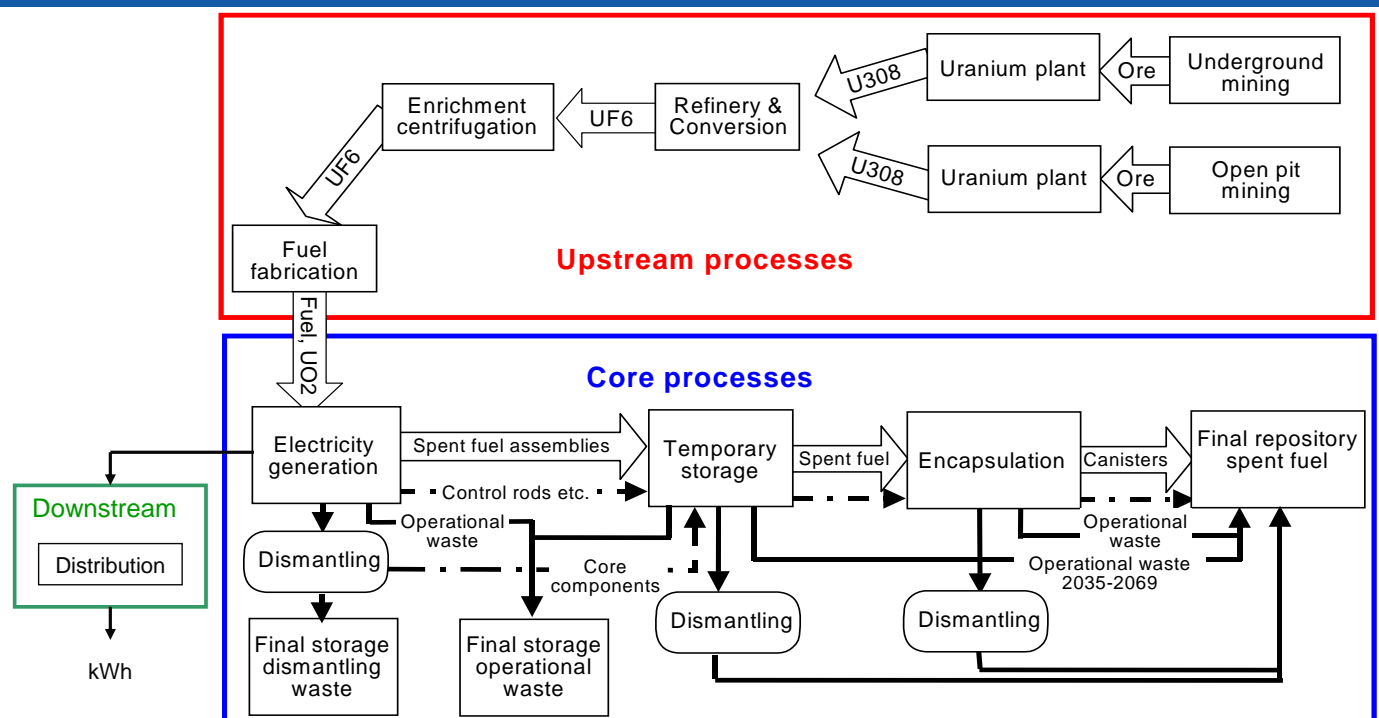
Enrichment centrifugation

UF6

Refinery & Conversion

U308

Uranium plant

Ore

Underground mining

U308

Uranium plant

Ore

Open pit mining

UF6

Fuel fabrication

Upstream processes

Fuel, UO2

Core processes

Electricity generation

Spent fuel assemblies

Temporary storage

Spent fuel

Encapsulation

Canisters

Final repository spent fuel

Control rods etc.

Operational waste

Core components

Operational waste

Operational waste 2035-2069

Downstream

Distribution

kWh

Dismantling

Final storage dismantling waste

Final storage operational waste

Dismantling

Dismantling